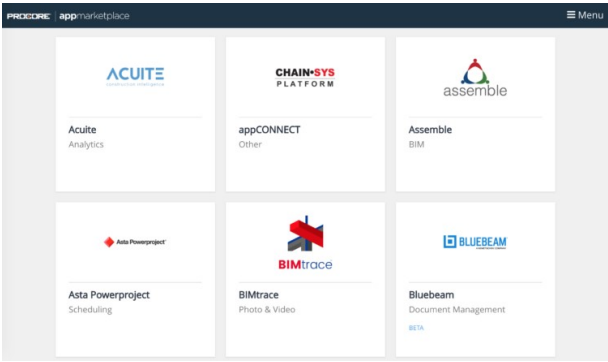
PROCORE | appmarketplace
≡ Menu

ACUITE
construction intelligence

Acuite
Analytics

CHAIN•SYS PLATFORM

appCONNECT
Other

assemble

Assemble
BIM

Asta Powerproject

Asta Powerproject
Scheduling

BIMtrace

BIMtrace
Photo & Video

BLUEBEAM

Bluebeam
Document Management
BETA